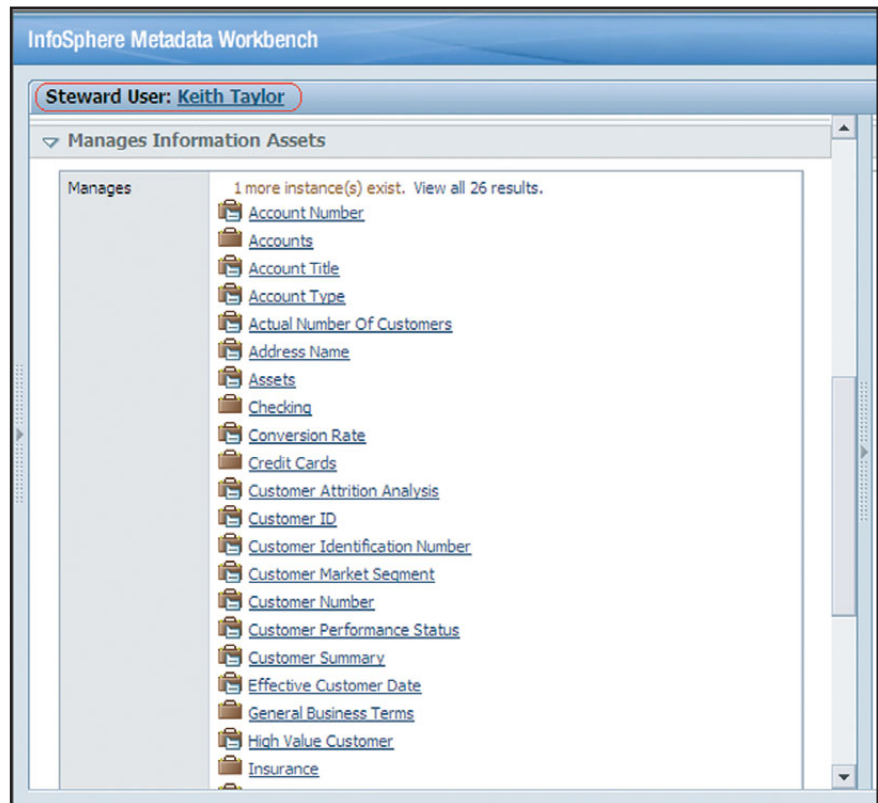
InfoSphere Metadata Workbench

Steward User: Keith Taylor

Manages Information Assets

| Manages | 1 more instance(s) exist. View all 26 results. |
|---|---|
| | Account Number |
| | Accounts |
| | Account Title |
| | Account Type |
| | Actual Number Of Customers |
| | Address Name |
| | Assets |
| | Checking |
| | Conversion Rate |
| | Credit Cards |
| | Customer Attrition Analysis |
| | Customer ID |
| | Customer Identification Number |
| | Customer Market Segment |
| | Customer Number |
| | Customer Performance Status |
| | Customer Summary |
| | Effective Customer Date |
| | General Business Terms |
| | High Value Customer |
| | Insurance |